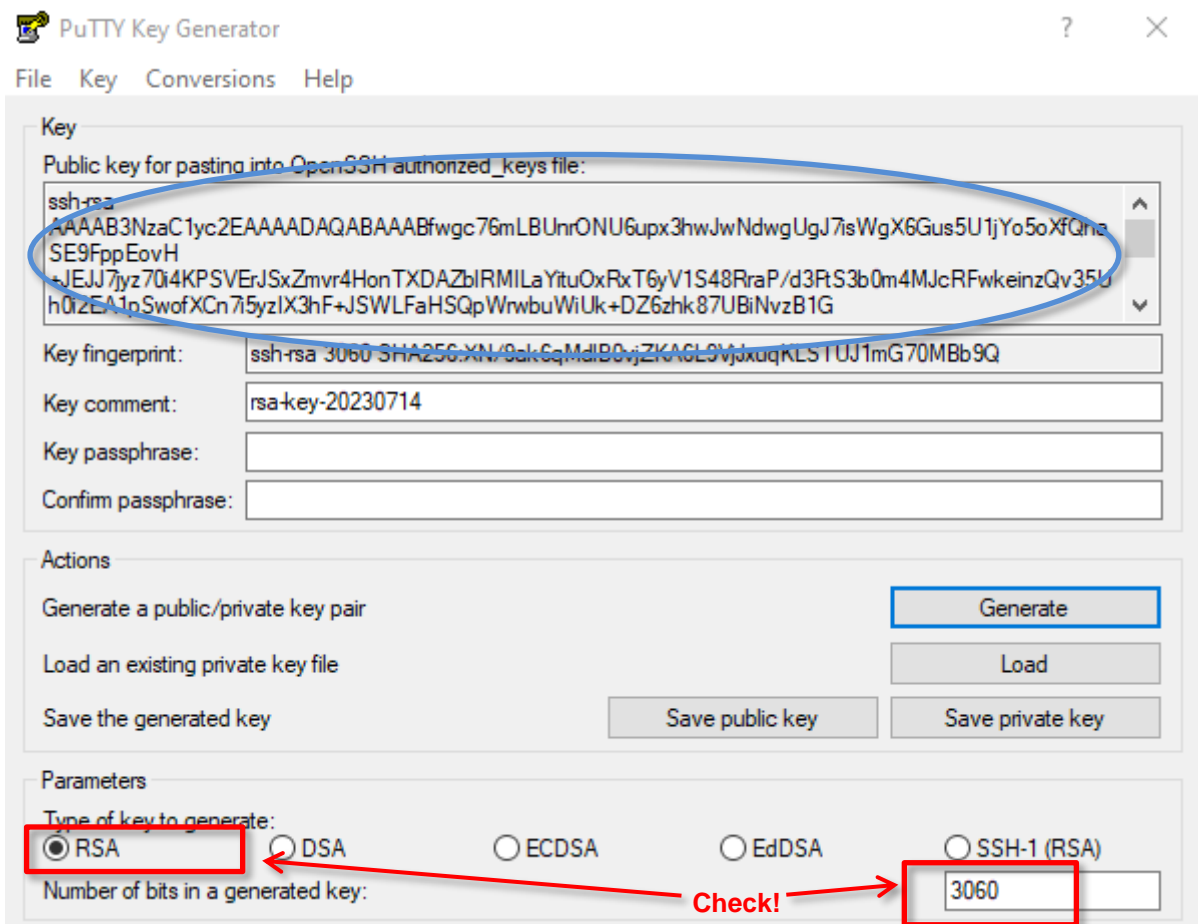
PuTTY Key Generator
? ✕
File Key Conversions Help

Key
Public key for pasting into OpenSSH authorized_keys file:
ssh-rsa
AAAAB3NzaC1yc2EAAAADAQABAAABfwgc76mLBUnrONU6upx3hwJwNdwgUgJ7isWgX6Gus5U1jYo5oXfQne SE9FppEovH
+JEJJ7jyz70i4KPSVErJSxZmvr4HonTXDAZbIRMILaYituOxRxT6yV1S48RraP/d3RtS3b0m4MJcRFwkeinzQv35U h0tZEA1pSwofXCn7i5yzIX3hF+JSWLFaHSQpWrwbuWiUk+DZ6zhk87UBiNvzB1G
Key fingerprint: ssh-rsa 3060 SHA256:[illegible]mG70MBb9Q
Key comment: rsa-key-20230714
Key passphrase:
Confirm passphrase:

Actions
Generate a public/private key pair Generate
Load an existing private key file Load
Save the generated key Save public key Save private key

Parameters
Type of key to generate:
RSA DSA ECDSA EdDSA SSH-1 (RSA)
Number of bits in a generated key: 3060
Check!